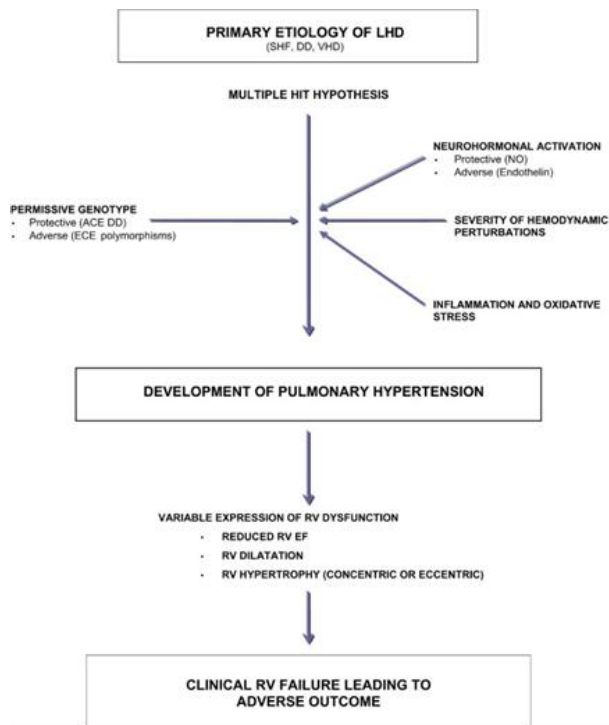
PRIMARY ETIOLOGY OF LHD
(SHF, DD, VHD)

MULTIPLE HIT HYPOTHESIS

NEUROHORMONAL ACTIVATION
- Protective (NO)
- Adverse (Endothelin)

PERMISSIVE GENOTYPE
- Protective (ACE DD)
- Adverse (ECE polymorphisms)

SEVERITY OF HEMODYNAMIC PERTURBATIONS

INFLAMMATION AND OXIDATIVE STRESS

DEVELOPMENT OF PULMONARY HYPERTENSION

VARIABLE EXPRESSION OF RV DYSFUNCTION
- REDUCED RV EF
- RV DILATATION
- RV HYPERTROPHY (CONCENTRIC OR ECCENTRIC)

CLINICAL RV FAILURE LEADING TO ADVERSE OUTCOME